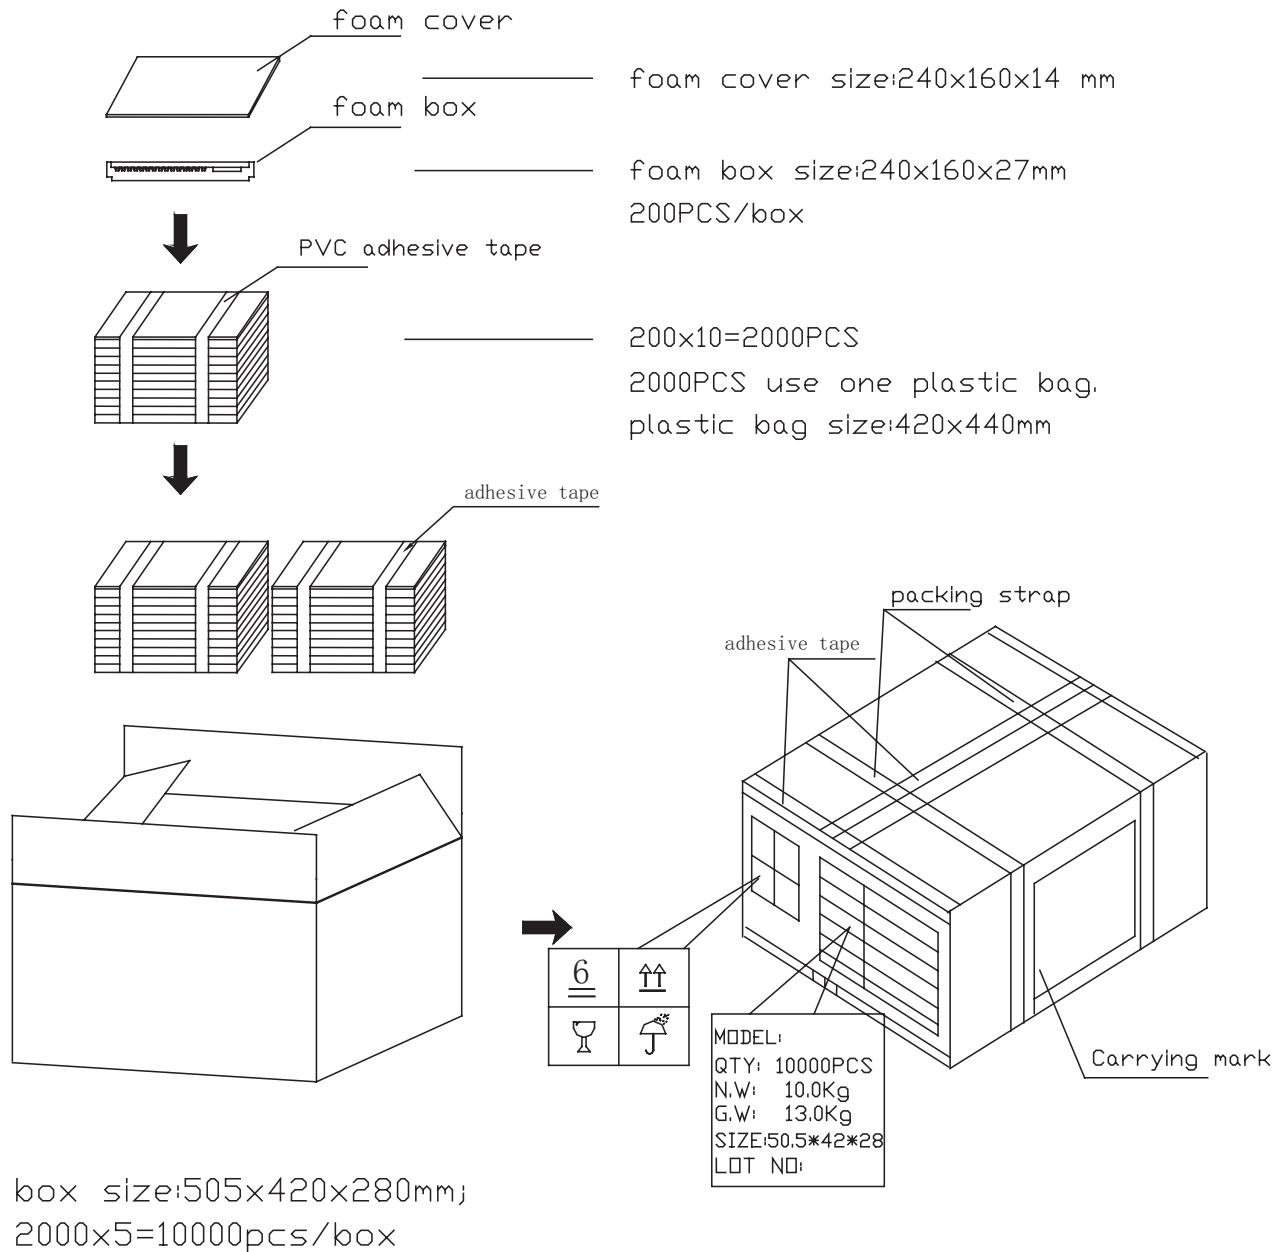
foam cover

foam cover size:240x160x14 mm

foam box

foam box size:240x160x27mm
200PCS/box

PVC adhesive tape

200x10=2000PCS
2000PCS use one plastic bag,
plastic bag size:420x440mm

adhesive tape

packing strap

adhesive tape

6

MODEL:
QTY: 10000PCS
N.W: 10.0Kg
G.W: 13.0Kg
SIZE:50.5*42*28
LOT NO:

Carrying mark

box size:505x420x280mm;
2000x5=10000pcs/box